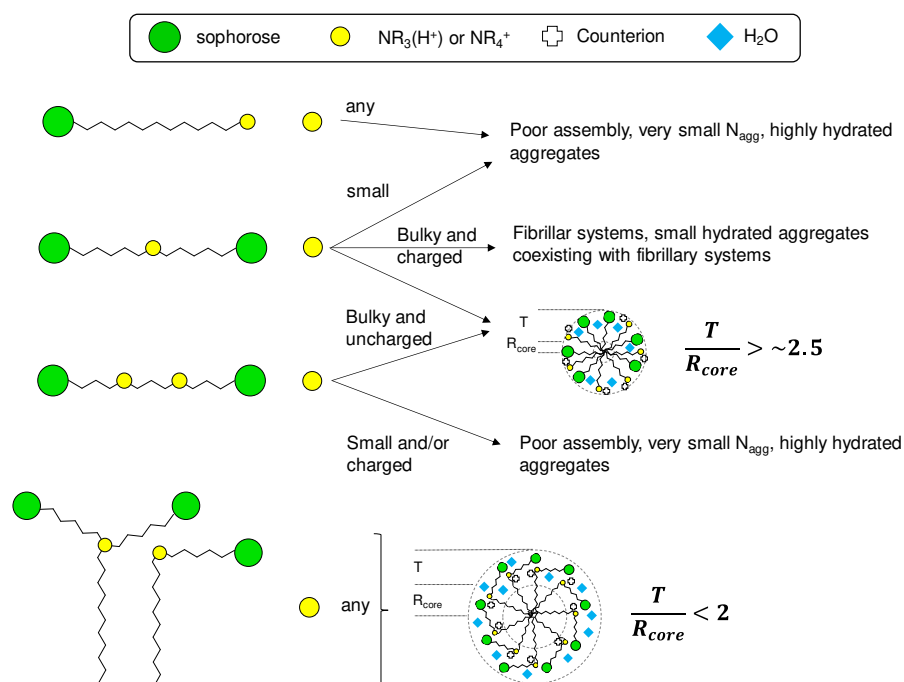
sophorose $NR_3(H^+)$ or $NR_4^+$ Counterion $H_2O$

any

Poor assembly, very small $N_{agg}$, highly hydrated aggregates

small

Bulky and charged

Fibrillar systems, small hydrated aggregates coexisting with fibrillary systems

Bulky and uncharged

T

$R_{core}$

$\frac{T}{R_{core}} > \sim 2.5$

Small and/or charged

Poor assembly, very small $N_{agg}$, highly hydrated aggregates

any

T

$R_{core}$

$\frac{T}{R_{core}} < 2$